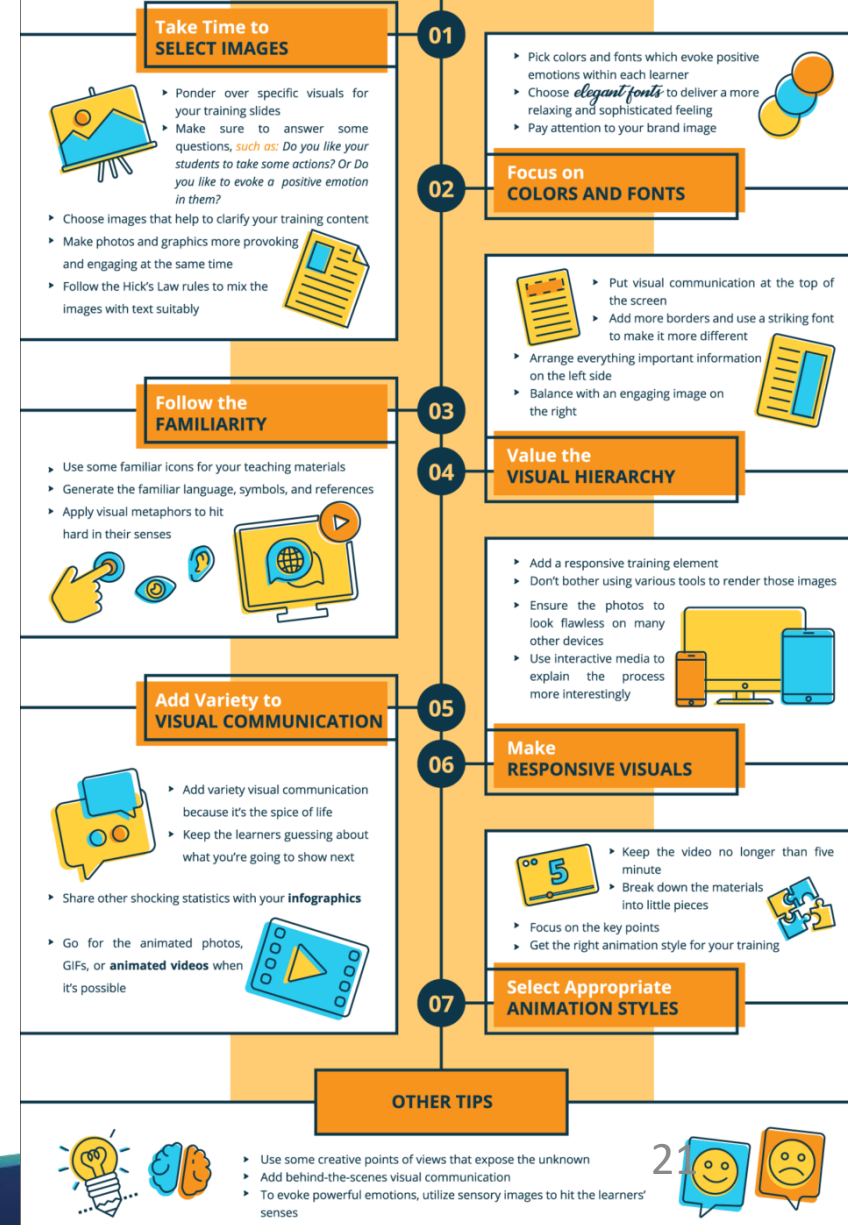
Take Time to
SELECT IMAGES

01

Ponder over specific visuals for your training slides
Make sure to answer some questions, such as: Do you like your students to take some actions? Or Do you like to evoke a positive emotion in them?
Choose images that help to clarify your training content
Make photos and graphics more provoking and engaging at the same time
Follow the Hick's Law rules to mix the images with text suitably

Pick colors and fonts which evoke positive emotions within each learner
Choose elegant fonts to deliver a more relaxing and sophisticated feeling
Pay attention to your brand image

02

Focus on
COLORS AND FONTS

Put visual communication at the top of the screen
Add more borders and use a striking font to make it more different
Arrange everything important information on the left side
Balance with an engaging image on the right

Follow the
FAMILIARITY

03

04

Value the
VISUAL HIERARCHY

Use some familiar icons for your teaching materials
Generate the familiar language, symbols, and references
Apply visual metaphors to hit hard in their senses

Add a responsive training element
Don't bother using various tools to render those images
Ensure the photos to look flawless on many other devices
Use interactive media to explain the process more interestingly

Add Variety to
VISUAL COMMUNICATION

05

06

Make
RESPONSIVE VISUALS

Add variety visual communication because it's the spice of life
Keep the learners guessing about what you're going to show next
Share other shocking statistics with your infographics
Go for the animated photos, GIFs, or animated videos when it's possible

5

Keep the video no longer than five minute
Break down the materials into little pieces
Focus on the key points
Get the right animation style for your training

07

Select Appropriate
ANIMATION STYLES

OTHER TIPS

Use some creative points of views that expose the unknown
Add behind-the-scenes visual communication
To evoke powerful emotions, utilize sensory images to hit the learners' senses

21